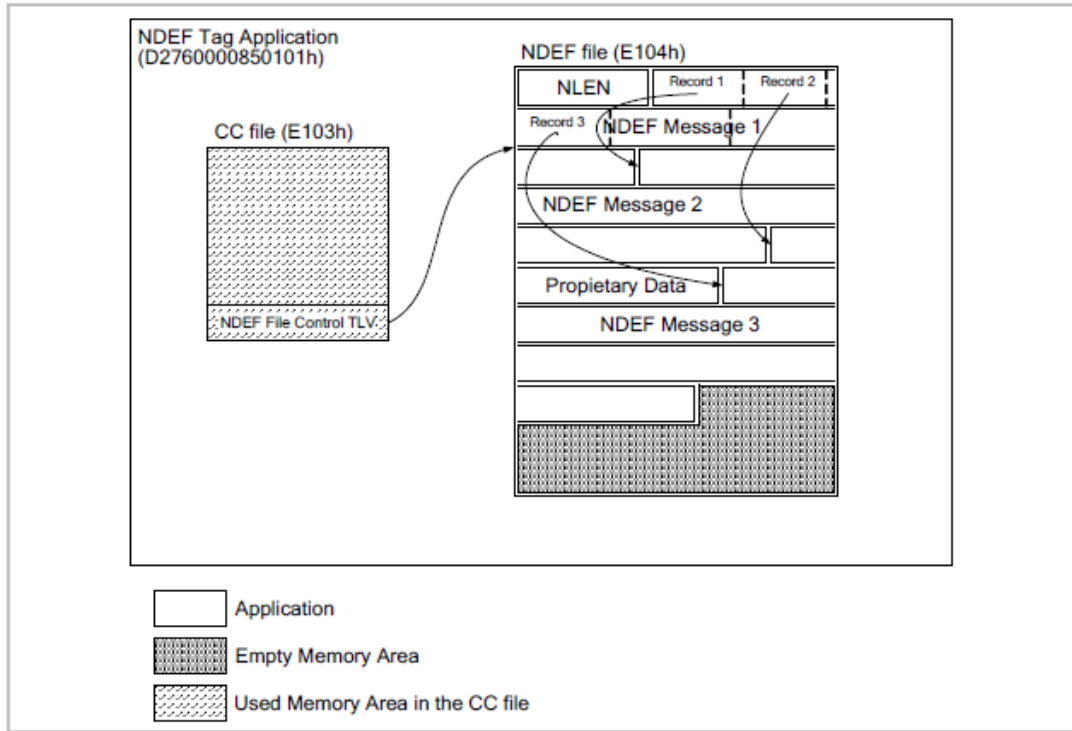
NDEF Tag Application
(D2760000850101h)

NDEF file (E104h)

NLEN

Record 1

Record 2

CC file (E103h)

Record 3

NDEF Message 1

NDEF Message 2

Propietary Data

NDEF File Control TLV

NDEF Message 3

Application

Empty Memory Area

Used Memory Area in the CC file